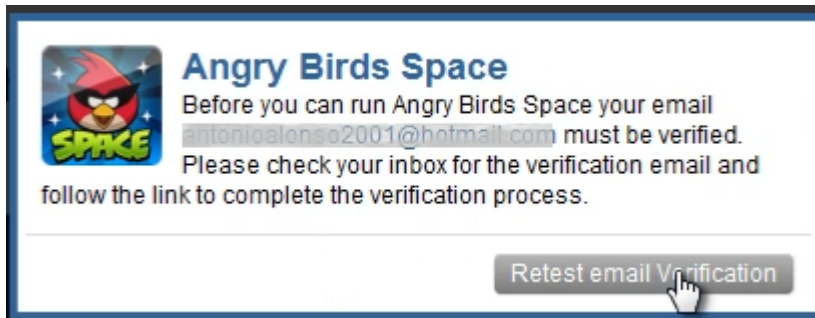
SPACE

Angry Birds Space

Before you can run Angry Birds Space your email antonioalonso2001@hotmail.com must be verified. Please check your inbox for the verification email and follow the link to complete the verification process.

Retest email Verification